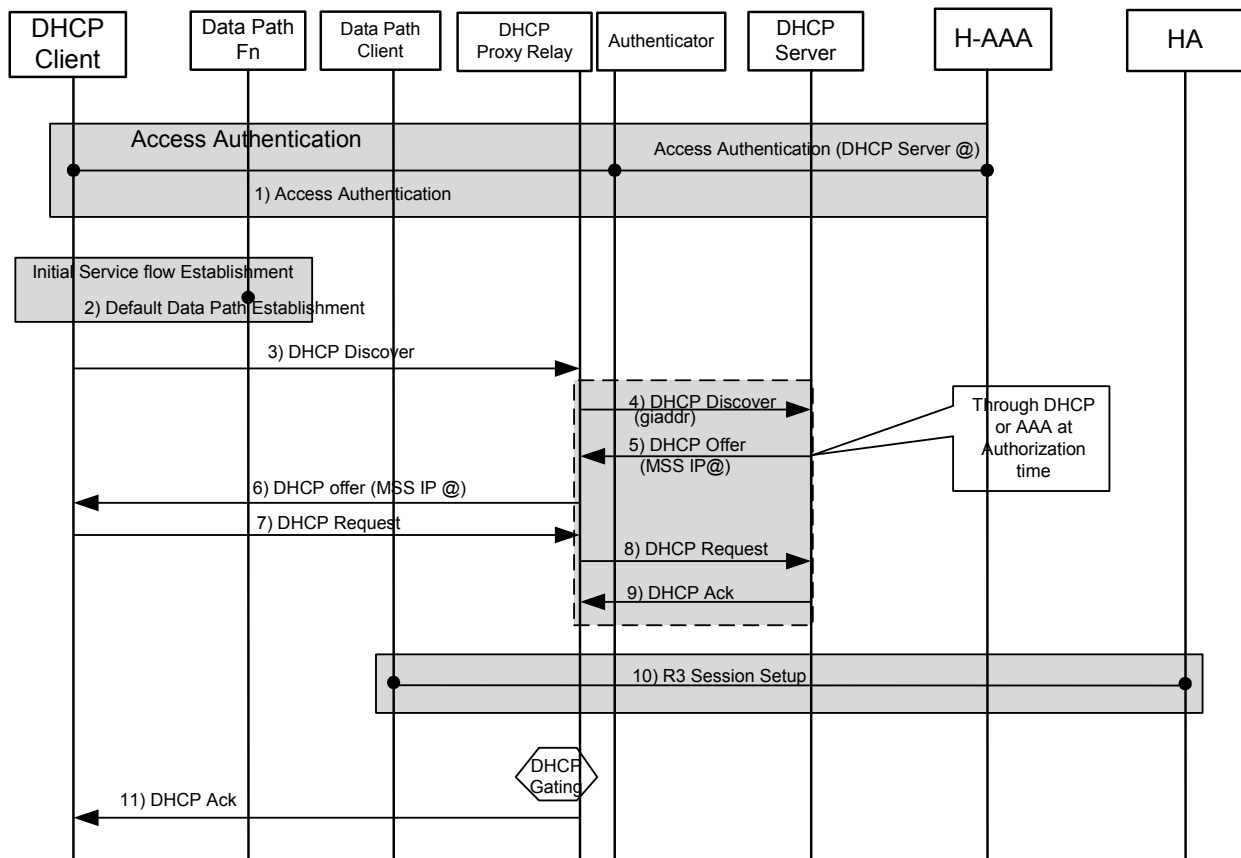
DHCP Client

Data Path Fn

Data Path Client

DHCP Proxy Relay

Authenticator

DHCP Server

H-AAA

HA

Access Authentication

Access Authentication (DHCP Server @)

1) Access Authentication

Initial Service flow Establishment

2) Default Data Path Establishment

3) DHCP Discover

4) DHCP Discover (giaddr)

Through DHCP or AAA at Authorization time

5) DHCP Offer (MSS IP@)

6) DHCP offer (MSS IP @)

7) DHCP Request

8) DHCP Request

9) DHCP Ack

10) R3 Session Setup

DHCP Gating

11) DHCP Ack